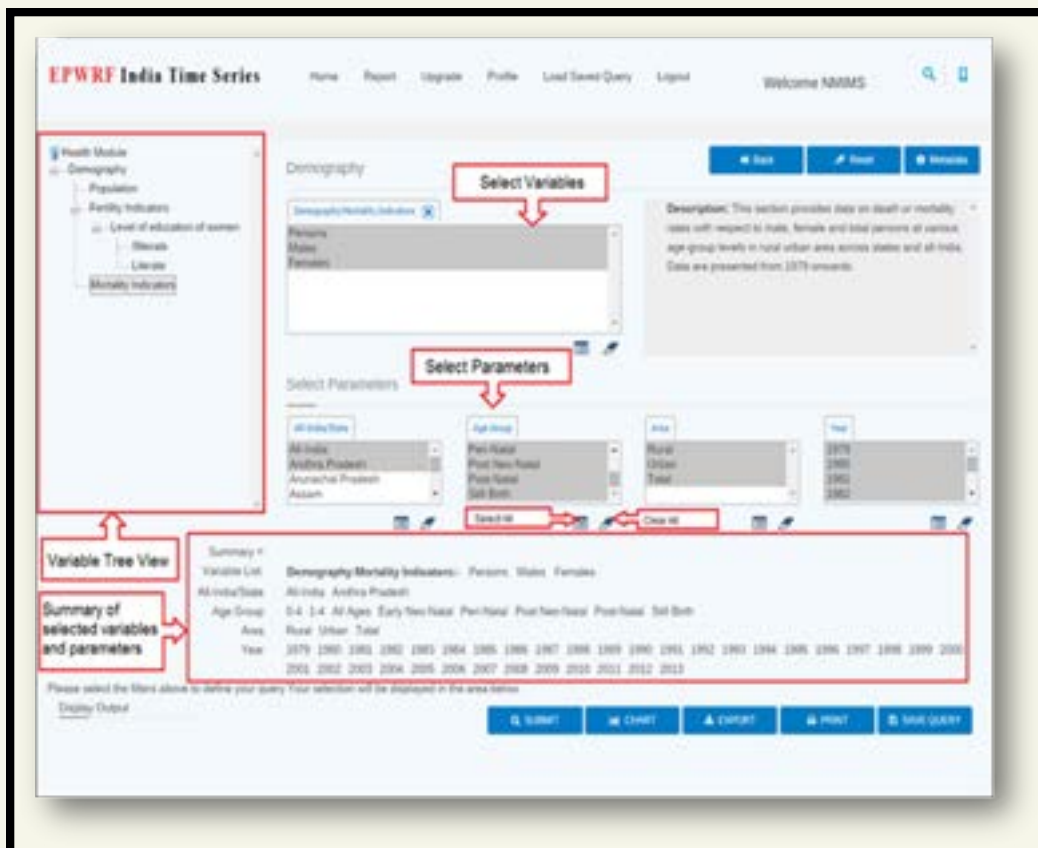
EPWRF India Time Series

Home Report Upgrade Profile Load Saved Query Logout

Welcome NMIMS

Health Module
Demography
Population
Fertility Indicators
Level of education of women
Illiterate
Literate
Mortality Indicators

Demography

Select Variables

Back Reset Metadata

Demography/Mortality Indicators

Persons
Males
Females

Description: This section provides data on death or mortality rates with respect to male, female and total persons at various age group levels in rural urban area across states and all India. Data are presented from 1979 onwards.

Select Parameters

Select Parameters

All India/State
All India
Andhra Pradesh
Arunachal Pradesh
Assam

Age Group
Peri Natal
Post Neo Natal
Post Natal
Still Birth

Area
Rural
Urban
Total

Year
1979
1980
1981
1982

Select All

Clear All

Variable Tree View

Summary of selected variables and parameters

Summary
Variable List Demography Mortality Indicators:- Persons Males Females
All India/State All India Andhra Pradesh
Age Group 0-4 1-4 All Ages Early Neo Natal Peri Natal Post Neo Natal Post Natal Still Birth
Area Rural Urban Total
Year 1979 1980 1981 1982 1983 1984 1985 1986 1987 1988 1989 1990 1991 1992 1993 1994 1995 1996 1997 1998 1999 2000 2001 2002 2003 2004 2005 2006 2007 2008 2009 2010 2011 2012 2013

Please select the filters above to define your query Your selection will be displayed in the area below

Display Output

SUBMIT CHART EXPORT PRINT SAVE QUERY